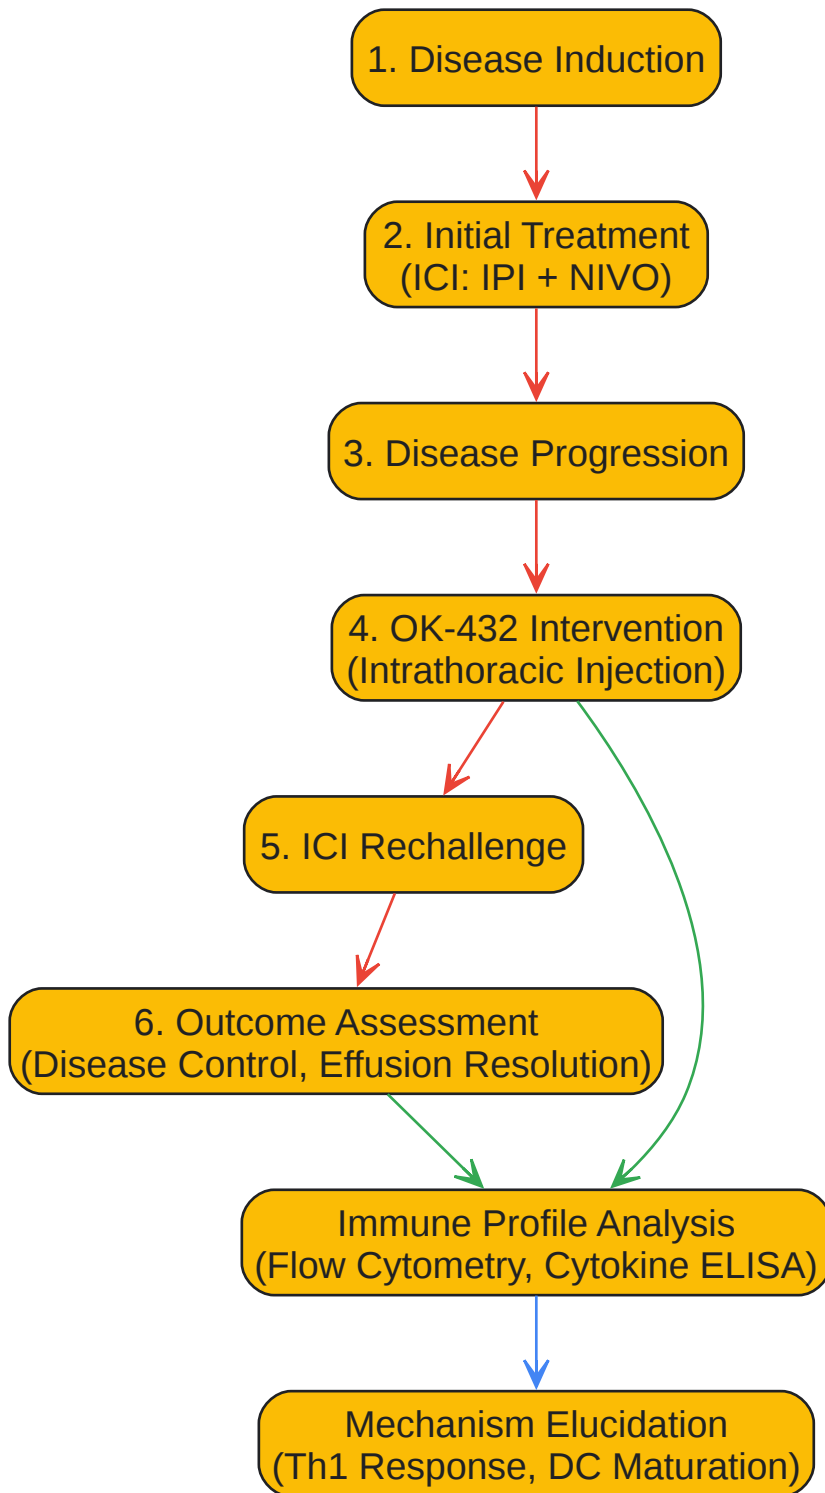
1. Disease Induction

2. Initial Treatment
(ICI: IPI + NIVO)

3. Disease Progression

4. OK-432 Intervention
(Intrathoracic Injection)

5. ICI Rechallenge

6. Outcome Assessment
(Disease Control, Effusion Resolution)

Immune Profile Analysis
(Flow Cytometry, Cytokine ELISA)

Mechanism Elucidation
(Th1 Response, DC Maturation)